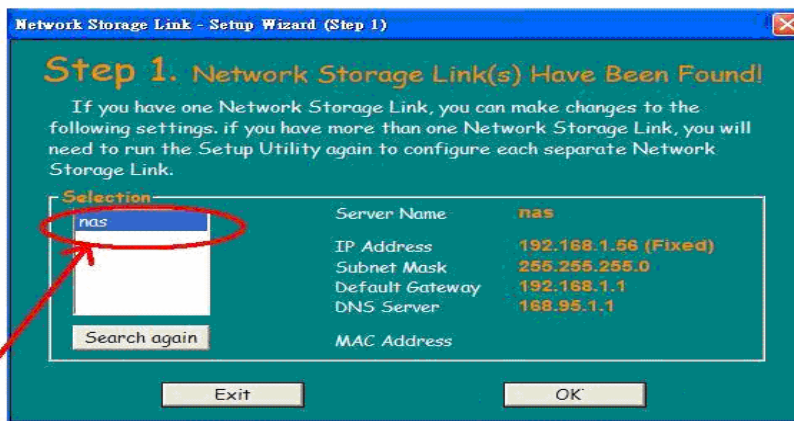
Network Storage Link - Setup Wizard (Step 1)

Step 1. Network Storage Link(s) Have Been Found!

If you have one Network Storage Link, you can make changes to the following settings. if you have more than one Network Storage Link, you will need to run the Setup Utility again to configure each separate Network Storage Link.

Selection

nas

Search again

Server Name nas

IP Address 192.168.1.56 (Fixed)
Subnet Mask 255.255.255.0
Default Gateway 192.168.1.1
DNS Server 168.95.1.1

MAC Address

Exit

OK